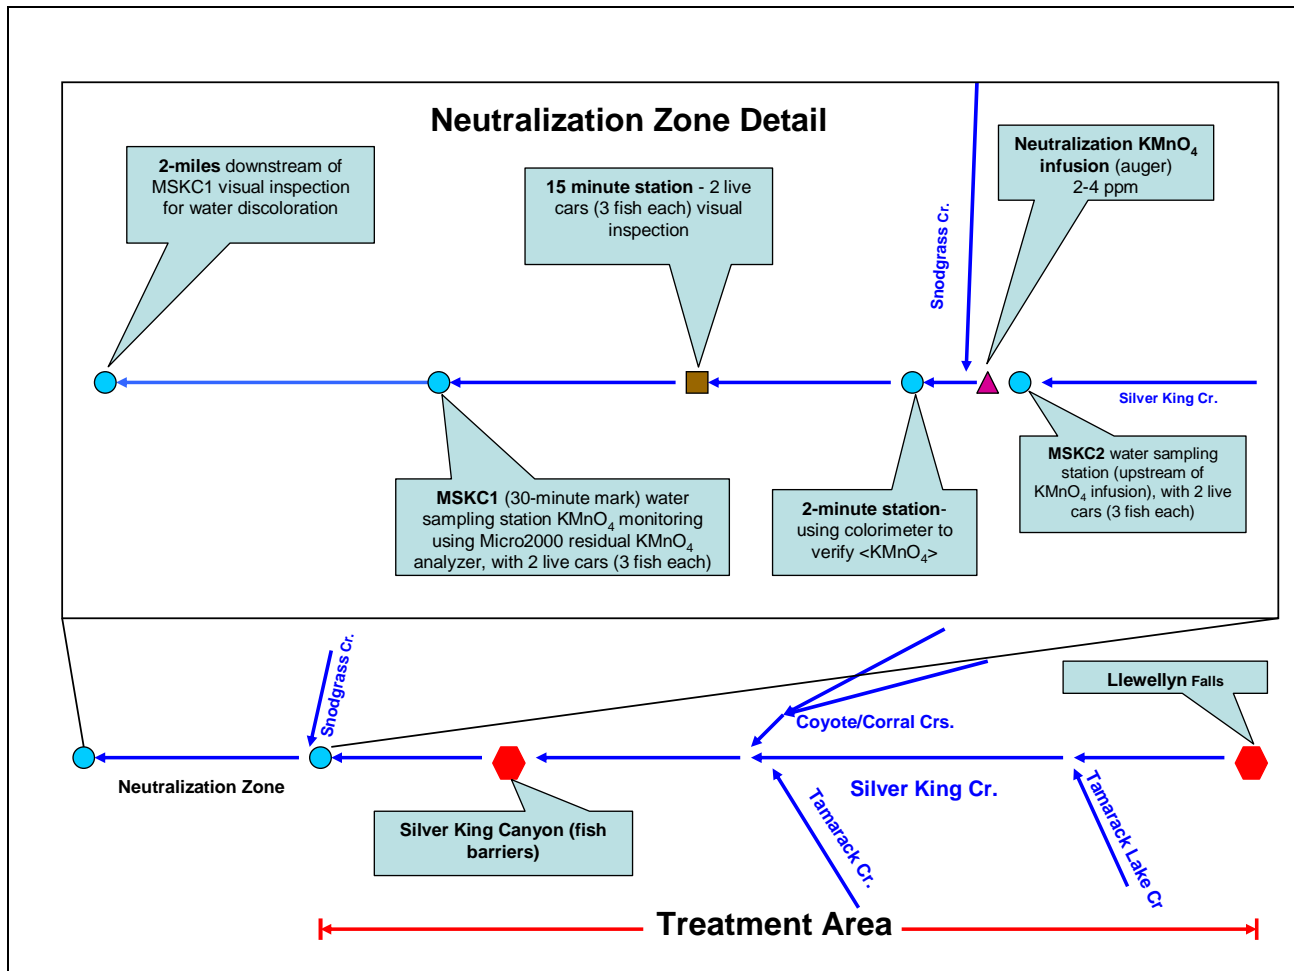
Neutralization Zone Detail

2-miles downstream of MSKC1 visual inspection for water discoloration

15 minute station - 2 live cars (3 fish each) visual inspection

Snodgrass Cr.

Neutralization $KMnO_4$ infusion (auger) 2-4 ppm

Silver King Cr.

MSKC1 (30-minute mark) water sampling station $KMnO_4$ monitoring using Micro2000 residual $KMnO_4$ analyzer, with 2 live cars (3 fish each)

2-minute station- using colorimeter to verify $<KMnO_4>$

MSKC2 water sampling station (upstream of $KMnO_4$ infusion), with 2 live cars (3 fish each)

Snodgrass Cr.

Llewellyn Falls

Coyote/Corral Crs.

Neutralization Zone

Silver King Cr.

Tamarack Cr.

Tamarack Lake Cr

Silver King Canyon (fish barriers)

Treatment Area